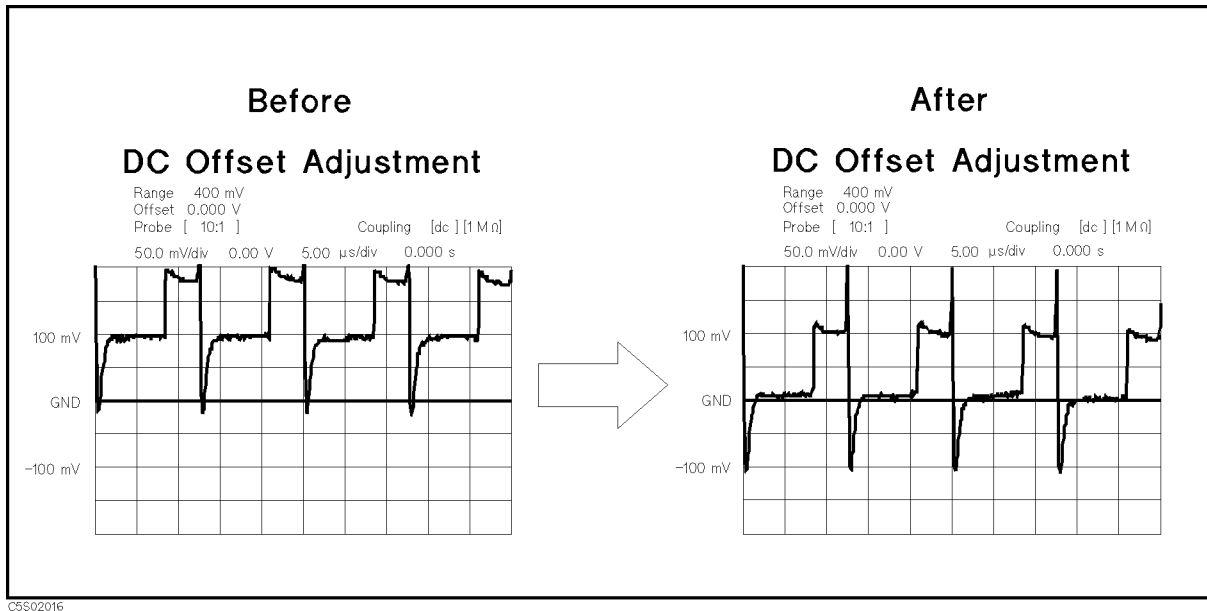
Before

DC Offset Adjustment

Range 400 mV
Offset 0.000 V
Probe [ 10:1 ]
Coupling [dc ] [1 M Ω]

50.0 mV/div 0.00 V 5.00 μs/div 0.000 s

100 mV
GND
−100 mV

After

DC Offset Adjustment

Range 400 mV
Offset 0.000 V
Probe [ 10:1 ]
Coupling [dc ] [1 M Ω]

50.0 mV/div 0.00 V 5.00 μs/div 0.000 s

100 mV
GND
−100 mV

C5S02016